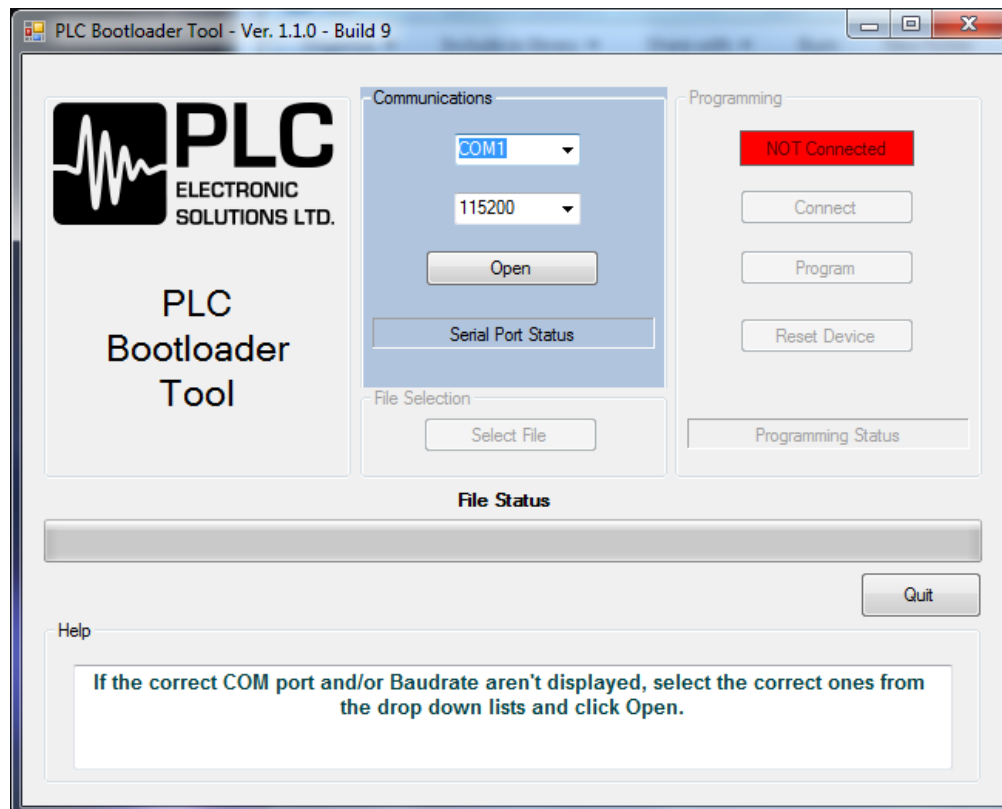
PLC Bootloader Tool - Ver. 1.1.0 - Build 9

PLC
ELECTRONIC
SOLUTIONS LTD.

PLC
Bootloader
Tool

Communications

COM1

115200

Open

Serial Port Status

File Selection

Select File

Programming

NOT Connected

Connect

Program

Reset Device

Programming Status

File Status

Quit

Help

If the correct COM port and/or Baudrate aren't displayed, select the correct ones from the drop down lists and click Open.